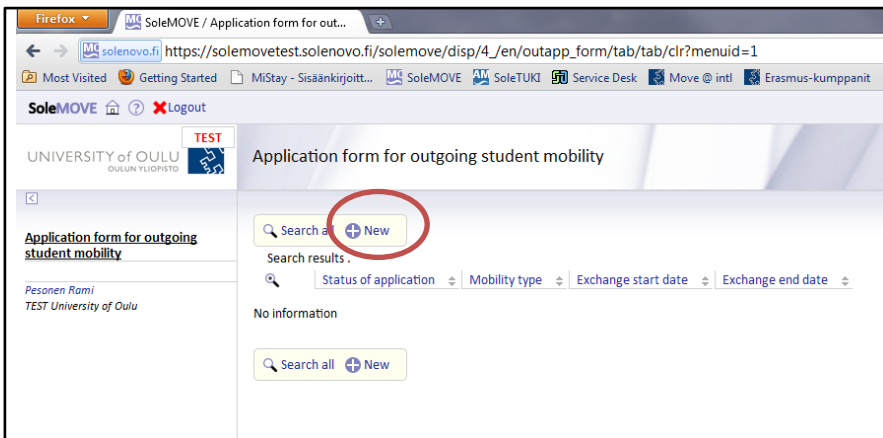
Firefox
SoleMOVE / Application form for outg...
+
solenovo.fi https://solemovetest.solenovo.fi/solemove/disp/4_/en/outapp_form/tab/tab/clr?menuid=1
Most Visited Getting Started MiStay - Sisäänkirjoitt... SoleMOVE SoleTUKI Service Desk Move @ intl Erasmus-kumppanit

SoleMOVE Logout

TEST
UNIVERSITY of OULU
OULUN YLIOPISTO

Application form for outgoing student mobility

Application form for outgoing student mobility

Pesonen Rami
TEST University of Oulu

Search a New

Search results .

| | Status of application | Mobility type | Exchange start date | Exchange end date |
|---|---|---|---|---|

No information

Search all New